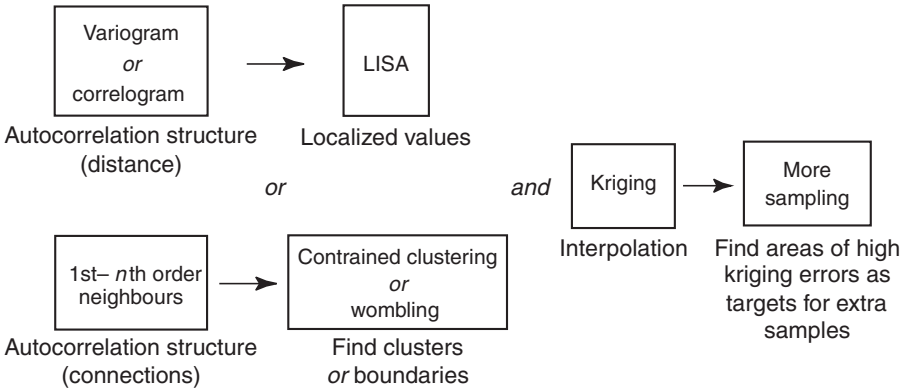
Variogram
*or*
correlogram

Autocorrelation structure (distance)

LISA

Localized values

*or*

*and*

Kriging

Interpolation

More sampling

Find areas of high kriging errors as targets for extra samples

1st– *n*th order neighbours

Autocorrelation structure (connections)

Contrained clustering
*or*
wombling

Find clusters *or* boundaries